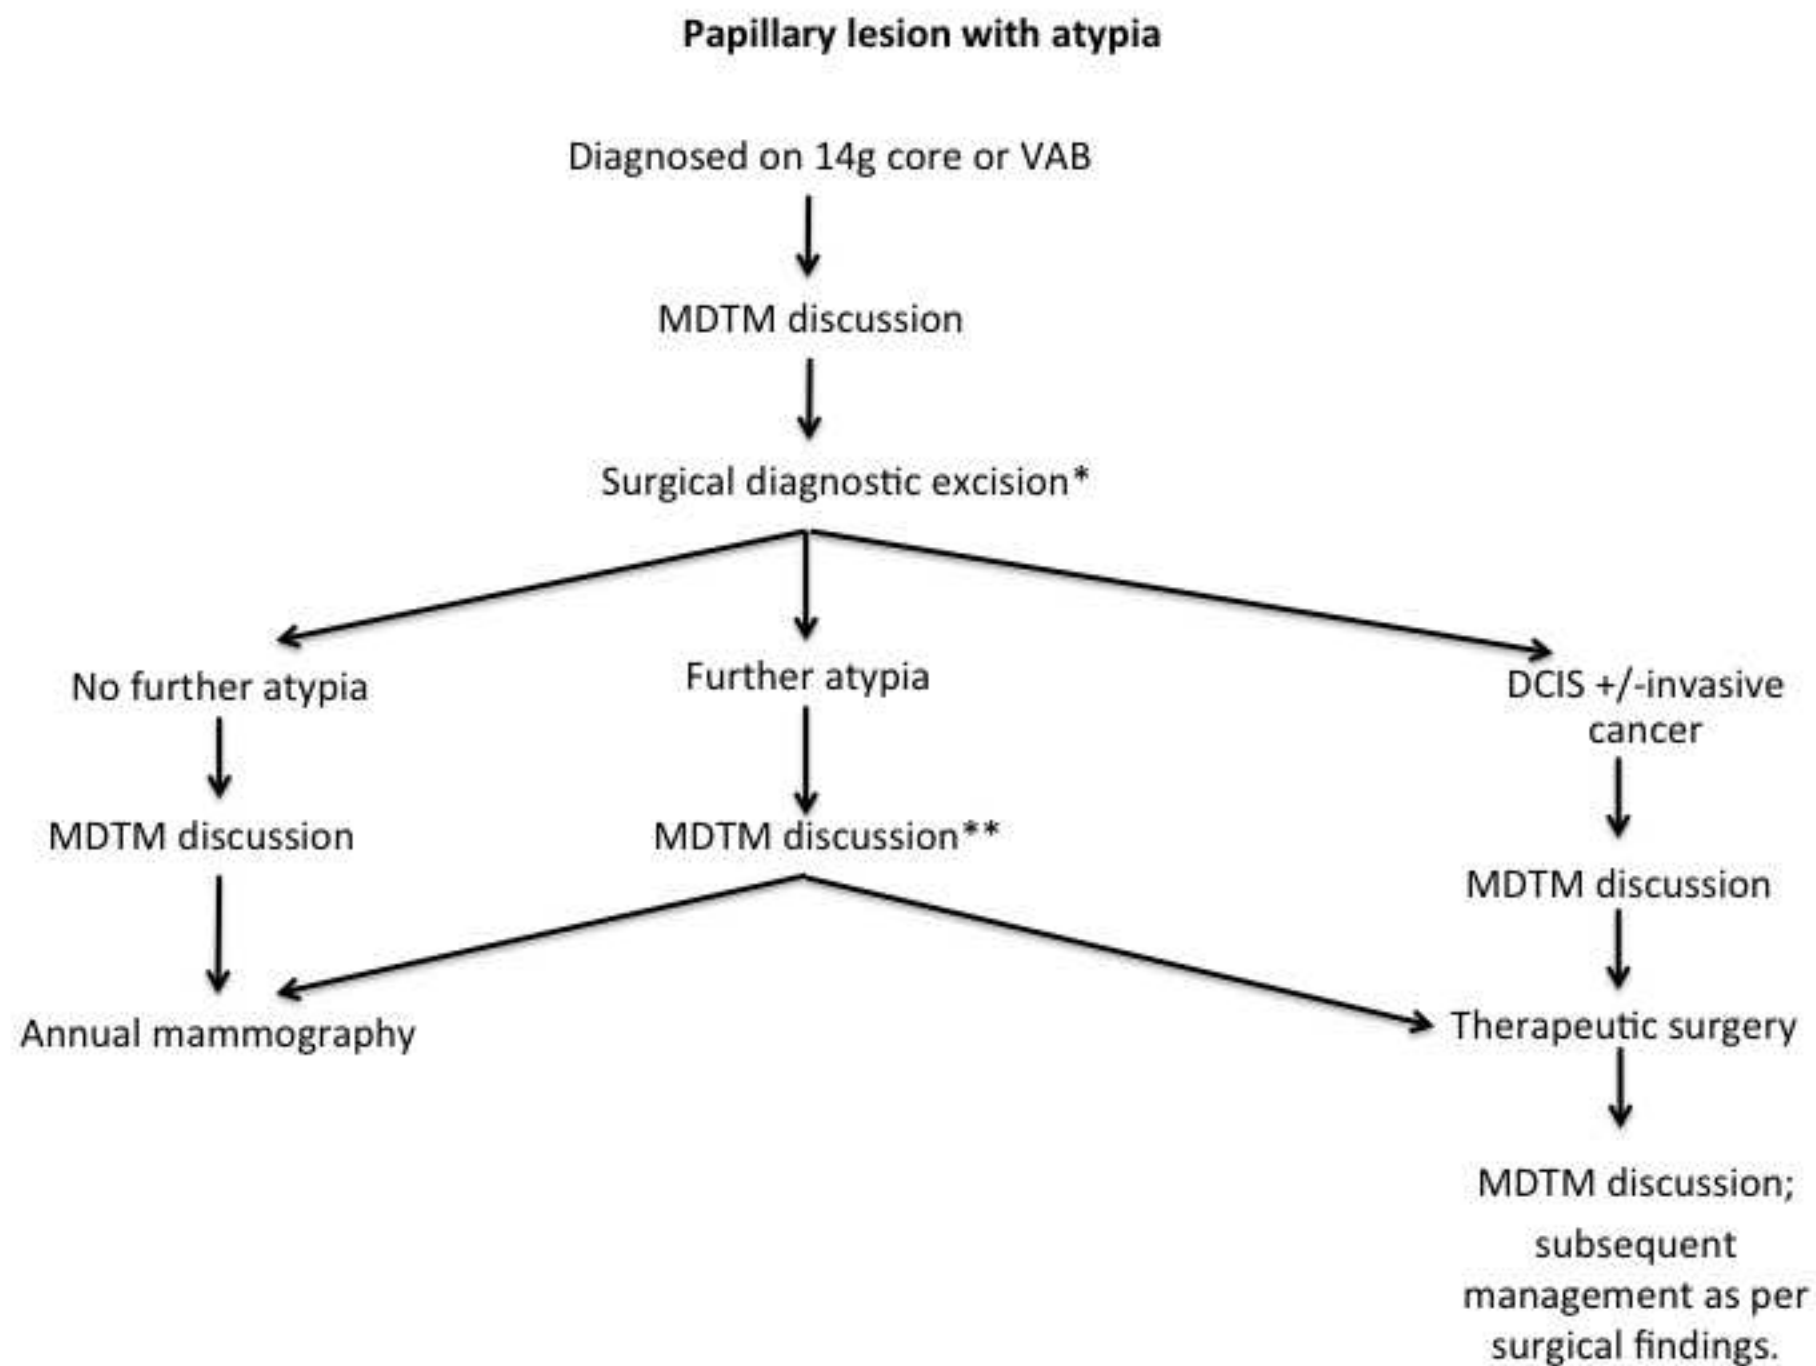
Papillary lesion with atypia

Diagnosed on 14g core or VAB

MDTM discussion

Surgical diagnostic excision*

No further atypia

Further atypia

DCIS +/-invasive cancer

MDTM discussion

MDTM discussion**

MDTM discussion

Annual mammography

Therapeutic surgery

MDTM discussion; subsequent management as per surgical findings.